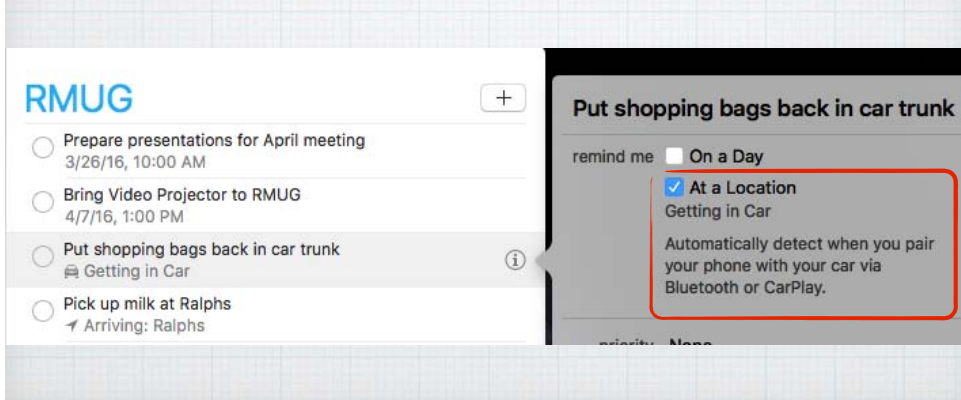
RMUG

+

Prepare presentations for April meeting
3/26/16, 10:00 AM

Bring Video Projector to RMUG
4/7/16, 1:00 PM

Put shopping bags back in car trunk
Getting in Car

Pick up milk at Ralphs
Arriving: Ralphs

Put shopping bags back in car trunk

remind me On a Day

At a Location
Getting in Car

Automatically detect when you pair your phone with your car via Bluetooth or CarPlay.

priority None